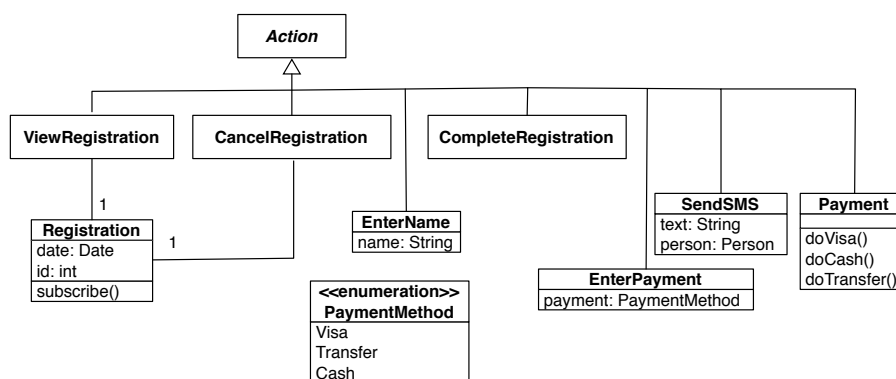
Action

ViewRegistration

CancelRegistration

CompleteRegistration

1

Registration
date: Date
id: int
subscribe()

1

EnterName
name: String

SendSMS
text: String
person: Person

Payment
doVisa()
doCash()
doTransfer()

EnterPayment
payment: PaymentMethod

<<enumeration>>
PaymentMethod
Visa
Transfer
Cash